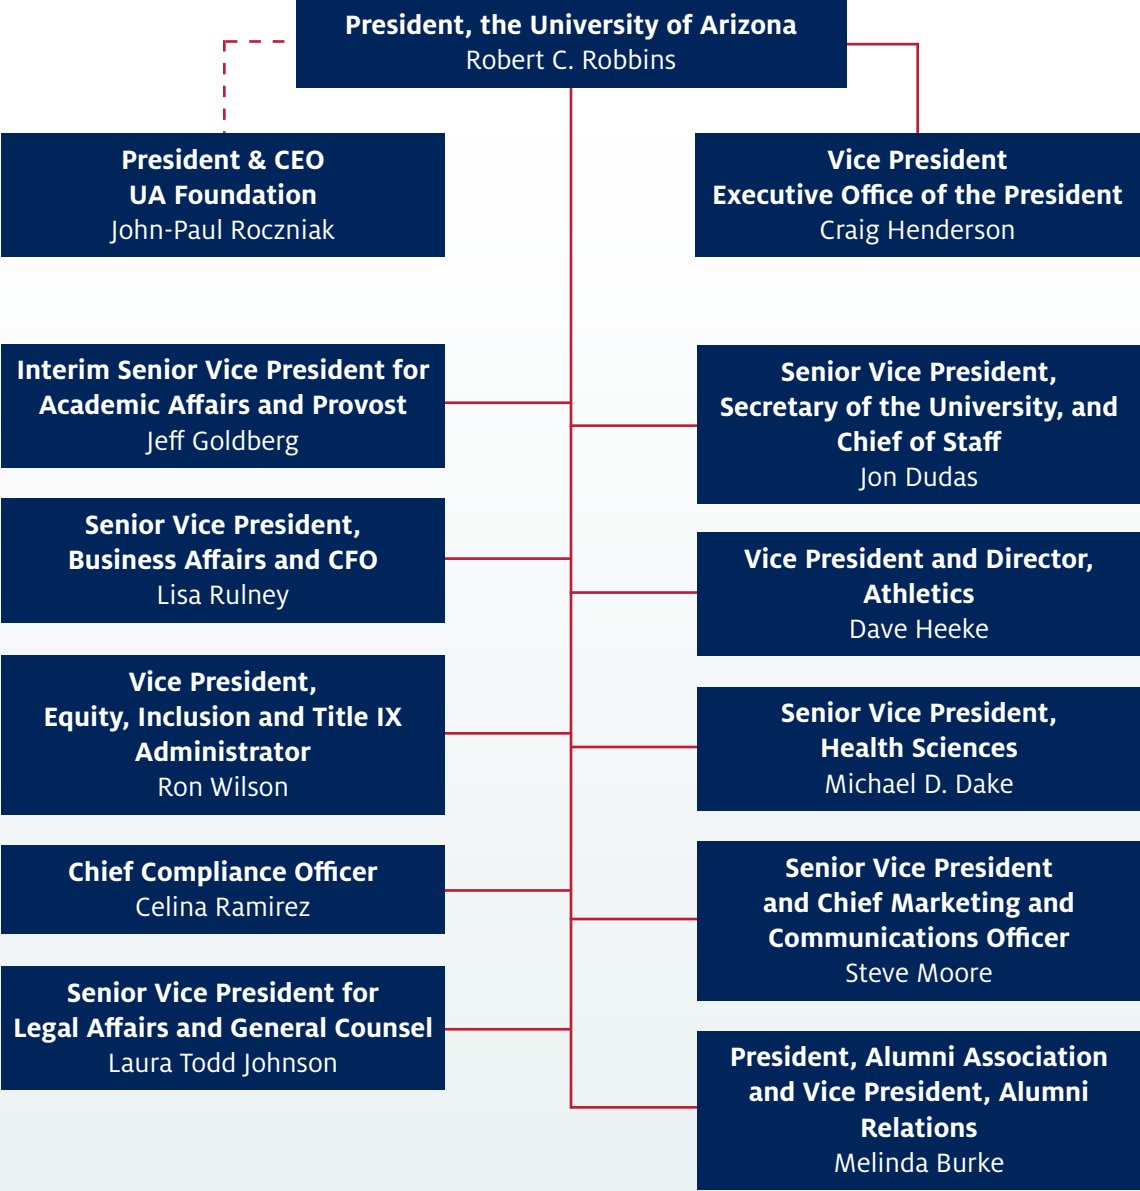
President, the University of Arizona
Robert C. Robbins

President & CEO
UA Foundation
John-Paul Roczniak

Vice President
Executive Office of the President
Craig Henderson

Interim Senior Vice President for Academic Affairs and Provost
Jeff Goldberg

Senior Vice President, Business Affairs and CFO
Lisa Rulney

Vice President, Equity, Inclusion and Title IX Administrator
Ron Wilson

Chief Compliance Officer
Celina Ramirez

Senior Vice President for Legal Affairs and General Counsel
Laura Todd Johnson

Senior Vice President, Secretary of the University, and Chief of Staff
Jon Dudas

Vice President and Director, Athletics
Dave Heeke

Senior Vice President, Health Sciences
Michael D. Dake

Senior Vice President and Chief Marketing and Communications Officer
Steve Moore

President, Alumni Association and Vice President, Alumni Relations
Melinda Burke